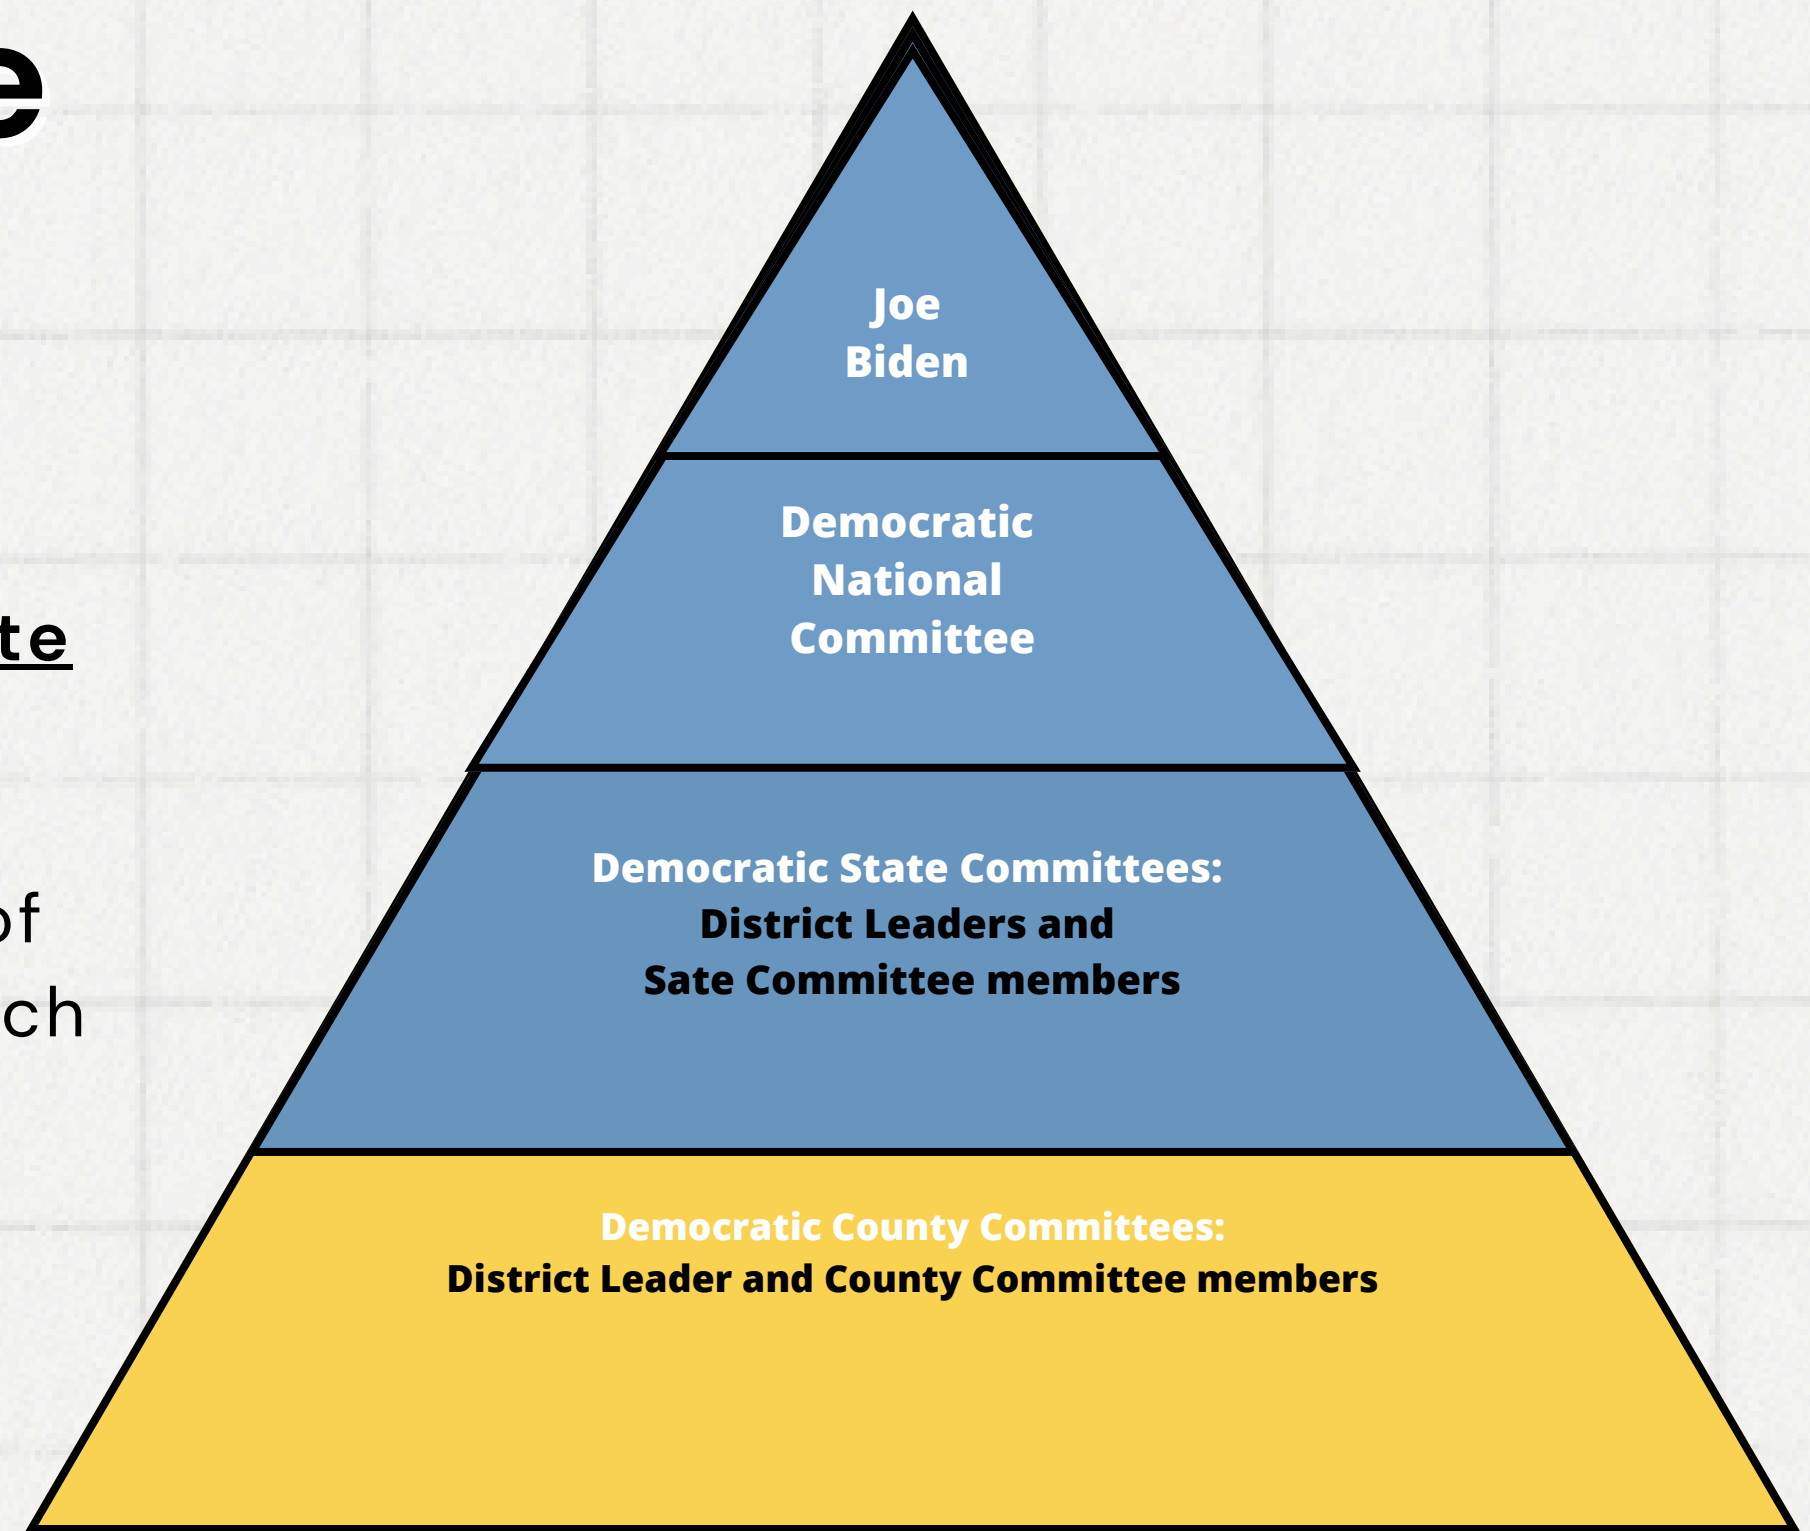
e

te

of
ch

Joe
Biden

Democratic
National
Committee

Democratic State Committees:
District Leaders and
Sate Committee members

Democratic County Committees:
District Leader and County Committee members